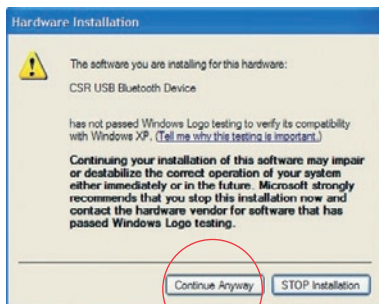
Hardware Installation

The software you are installing for this hardware:

CSR USB Bluetooth Device

has not passed Windows Logo testing to verify its compatibility with Windows XP. (Tell me why this testing is important.)

Continuing your installation of this software may impair or destabilize the correct operation of your system either immediately or in the future. Microsoft strongly recommends that you stop this installation now and contact the hardware vendor for software that has passed Windows Logo testing.

Continue Anyway | STOP Installation